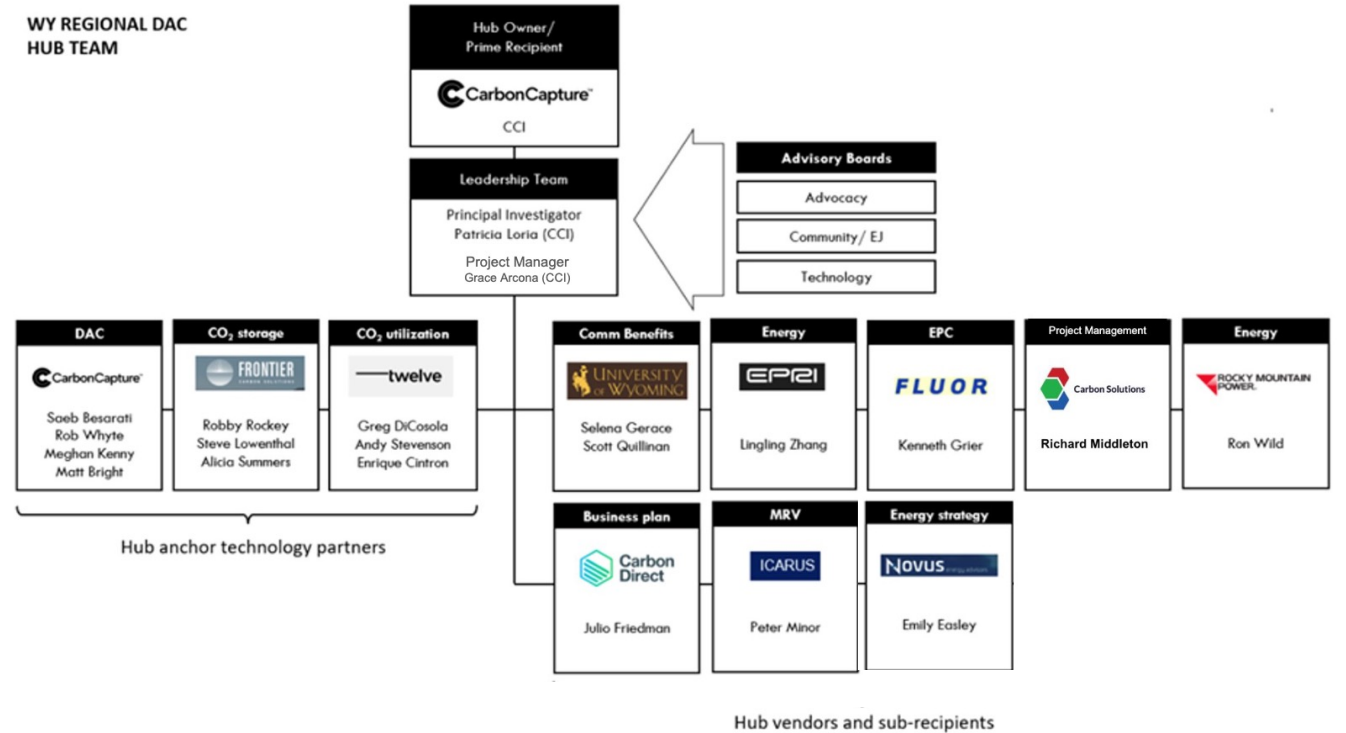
WY REGIONAL DAC
HUB TEAM

Hub Owner/
Prime Recipient

CarbonCapture

CCI

Leadership Team

Principal Investigator
Patricia Loria (CCI)

Project Manager
Grace Arcona (CCI)

Advisory Boards

Advocacy

Community/ EJ

Technology

DAC

CarbonCapture

Saeb Besarati
Rob Whyte
Meghan Kenny
Matt Bright

$CO_2$ storage

FRONTIER
CARBON SOLUTIONS

Robby Rockey
Steve Lowenthal
Alicia Summers

$CO_2$ utilization

twelve

Greg DiCosola
Andy Stevenson
Enrique Cintron

Hub anchor technology partners

Comm Benefits

UNIVERSITY OF WYOMING

Selena Gerace
Scott Quillinan

Energy

EPRI

Lingling Zhang

EPC

FLUOR

Kenneth Grier

Project Management

Carbon Solutions

Richard Middleton

Energy

ROCKY MOUNTAIN POWER.

Ron Wild

Business plan

Carbon Direct

Julio Friedman

MRV

ICARUS

Peter Minor

Energy strategy

Novus

Emily Easley

Hub vendors and sub-recipients